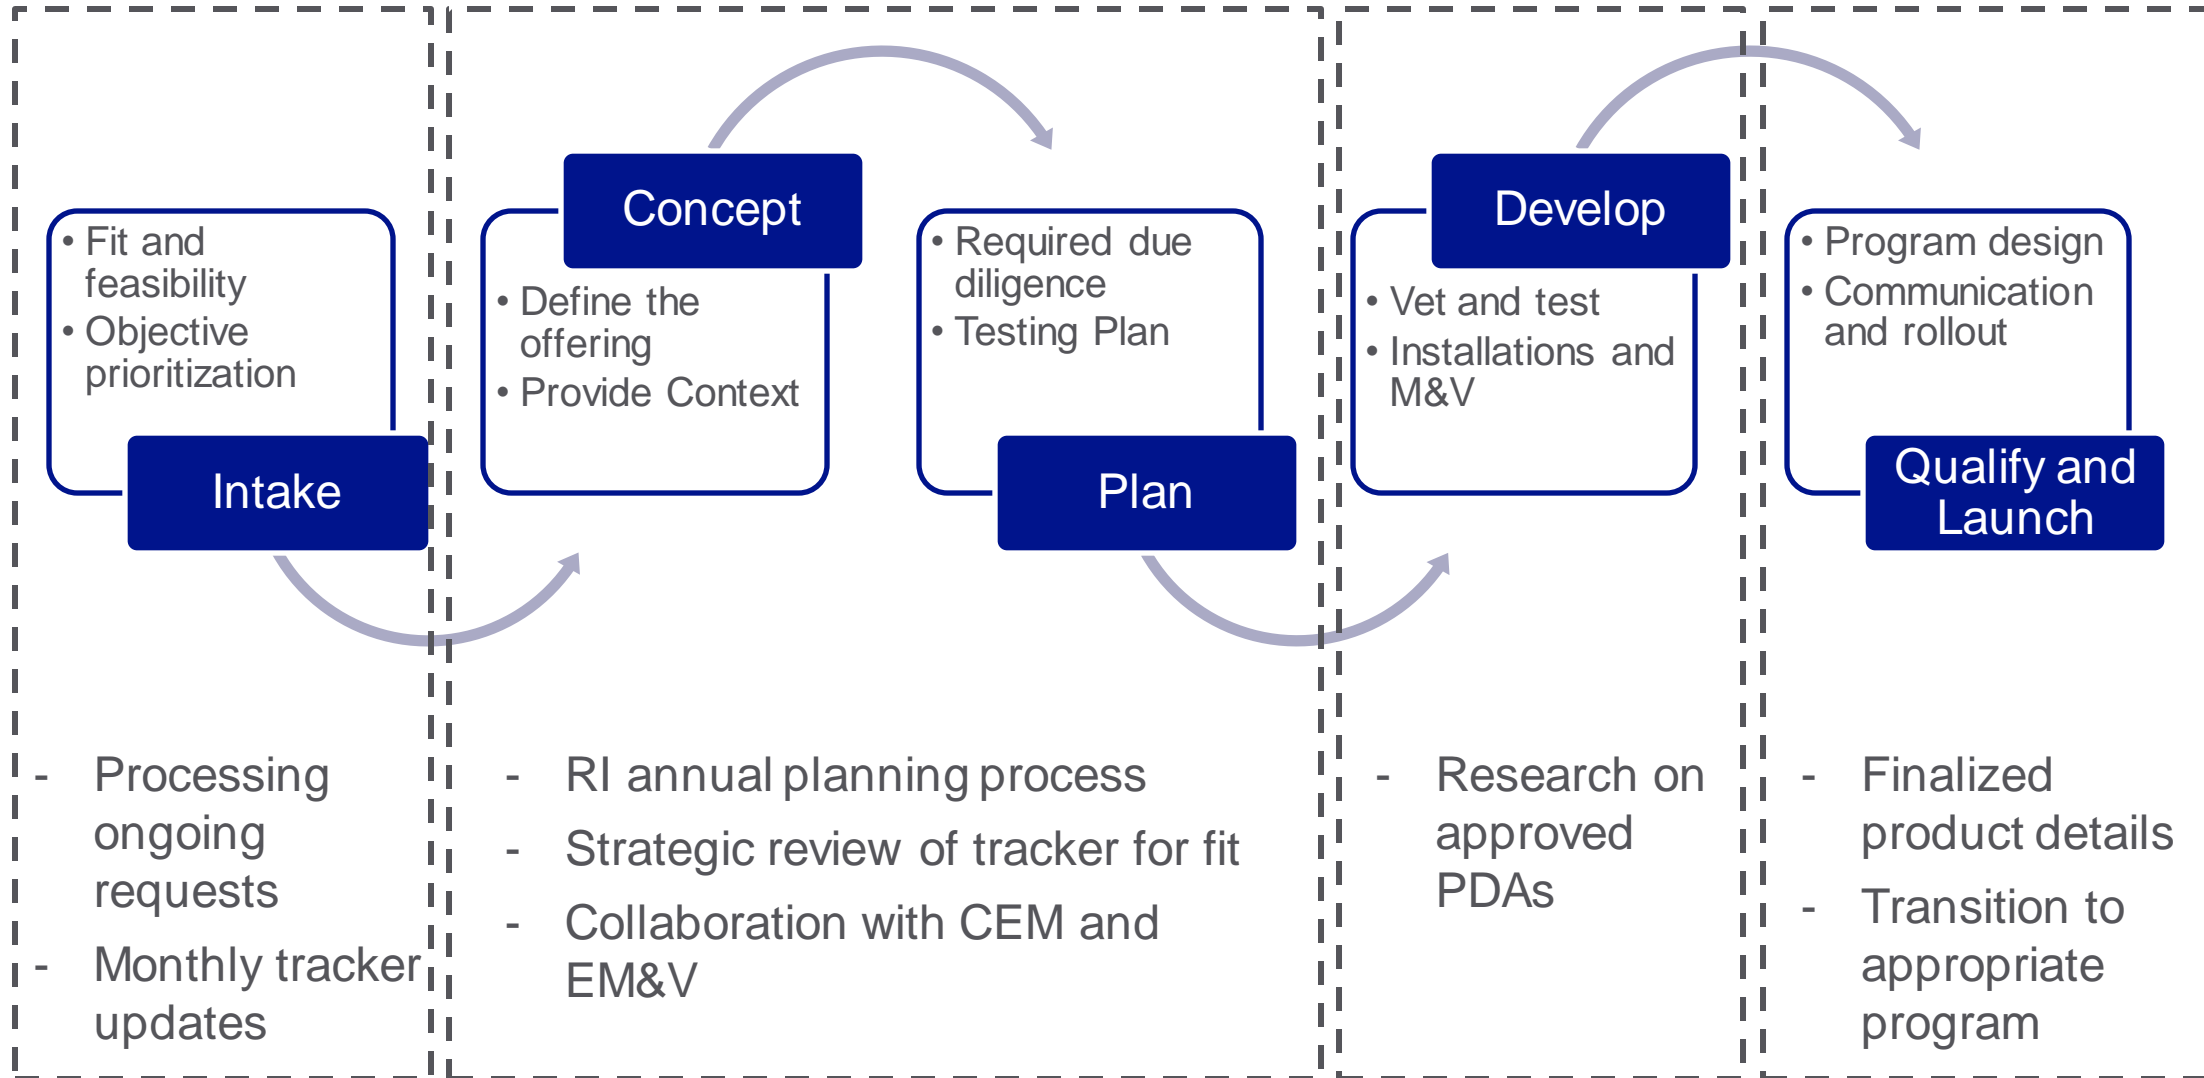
• Fit and feasibility
• Objective prioritization

Intake

Concept

• Define the offering
• Provide Context

• Required due diligence
• Testing Plan

Plan

Develop

• Vet and test
• Installations and M&V

• Program design
• Communication and rollout

Qualify and Launch

- Processing ongoing requests
- Monthly tracker updates

- RI annual planning process
- Strategic review of tracker for fit
- Collaboration with CEM and EM&V

- Research on approved PDAs

- Finalized product details
- Transition to appropriate program